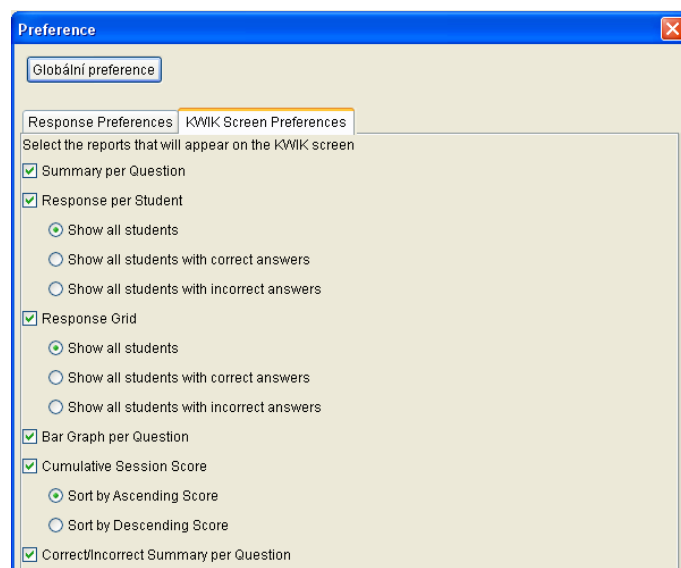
Preference

Globální preference

Response Preferences | KWIK Screen Preferences

Select the reports that will appear on the KWIK screen

Summary per Question

Response per Student

Show all students

Show all students with correct answers

Show all students with incorrect answers

Response Grid

Show all students

Show all students with correct answers

Show all students with incorrect answers

Bar Graph per Question

Cumulative Session Score

Sort by Ascending Score

Sort by Descending Score

Correct/Incorrect Summary per Question